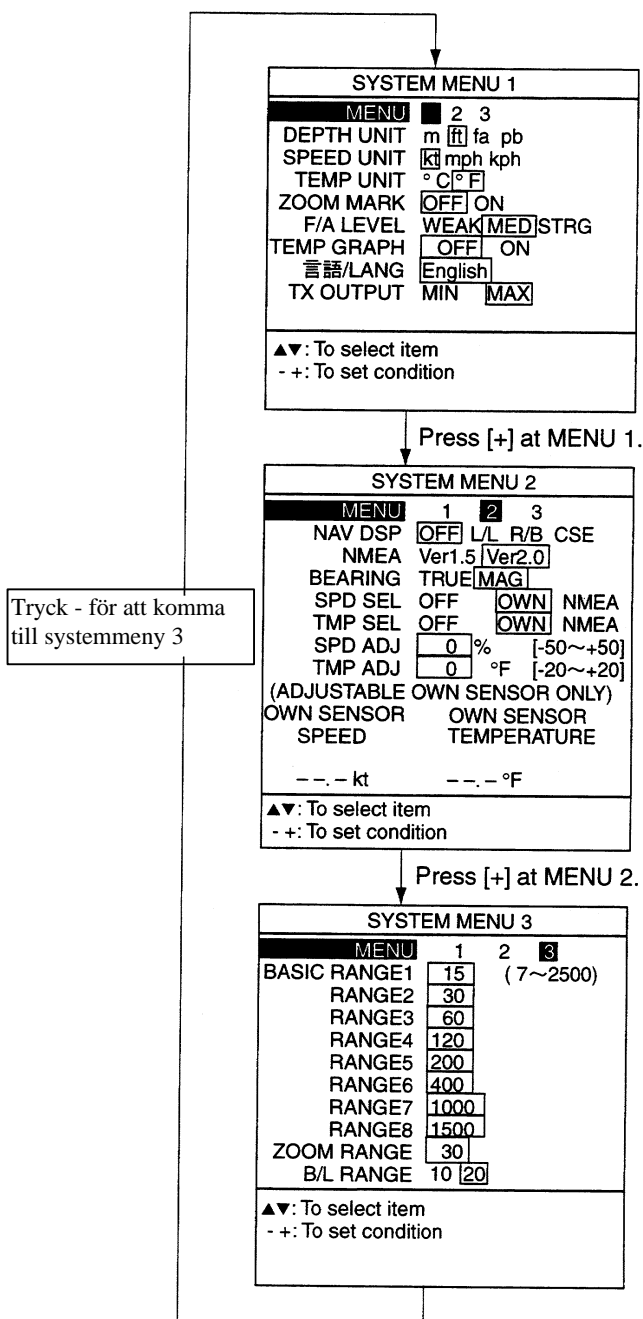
SYSTEM MENU 1

MENU 1 2 3
DEPTH UNIT m ft fa pb
SPEED UNIT kt mph kph
TEMP UNIT °C °F
ZOOM MARK OFF ON
F/A LEVEL WEAK MED STRG
TEMP GRAPH OFF ON
言語/LANG English
TX OUTPUT MIN MAX

▲▼: To select item
- +: To set condition

Press [+] at MENU 1.

SYSTEM MENU 2

MENU 1 2 3
NAV DSP OFF L/L R/B CSE
NMEA Ver1.5 Ver2.0
BEARING TRUE MAG
SPD SEL OFF OWN NMEA
TMP SEL OFF OWN NMEA
SPD ADJ 0 % [-50~+50]
TMP ADJ 0 °F [-20~+20]
(ADJUSTABLE OWN SENSOR ONLY)
OWN SENSOR SPEED OWN SENSOR TEMPERATURE

– –. – kt – –. – °F

▲▼: To select item
- +: To set condition

Tryck - för att komma till systemmeny 3

Press [+] at MENU 2.

SYSTEM MENU 3

MENU 1 2 3
BASIC RANGE1 15 (7~2500)
RANGE2 30
RANGE3 60
RANGE4 120
RANGE5 200
RANGE6 400
RANGE7 1000
RANGE8 1500
ZOOM RANGE 30
B/L RANGE 10 20

▲▼: To select item
- +: To set condition